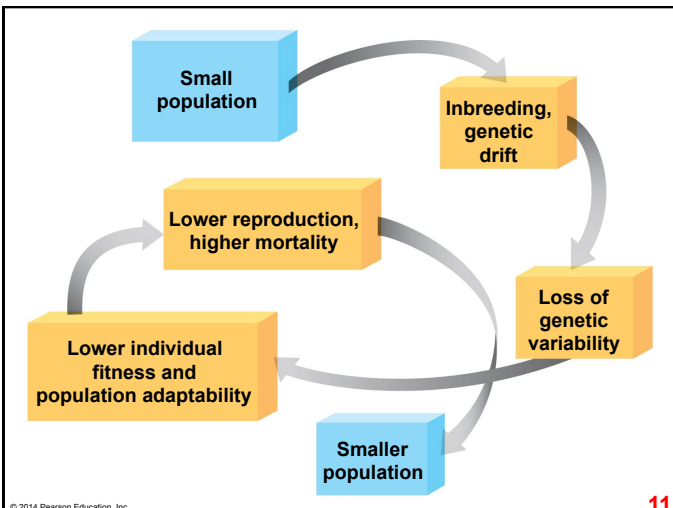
Small population

Inbreeding, genetic drift

Loss of genetic variability

Lower individual fitness and population adaptability

Lower reproduction, higher mortality

Smaller population

© 2014 Pearson Education, Inc.

11